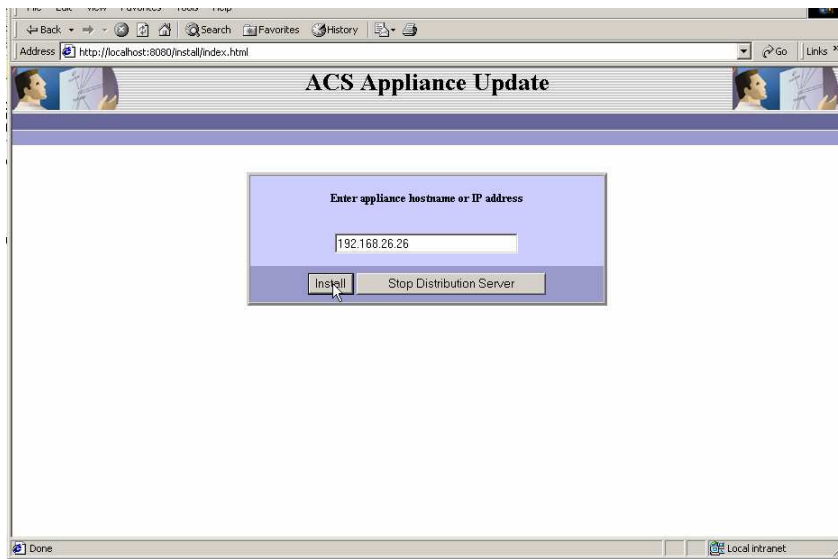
Back Search Favorites History
Address http://localhost:8080/install/index.html Go Links
ACS Appliance Update
Enter appliance hostname or IP address
192.168.26.26
Install Stop Distribution Server
Done Local intranet